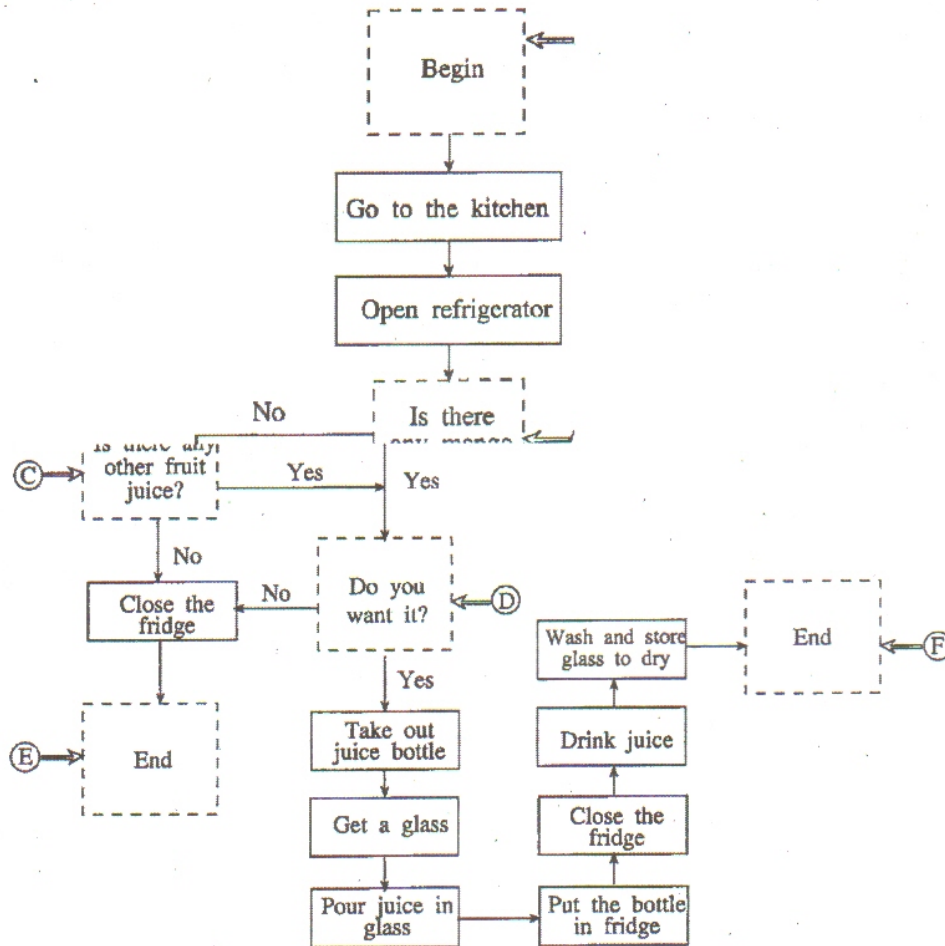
Begin

Go to the kitchen

Open refrigerator

No

Is there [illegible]

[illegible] other fruit juice?

Yes

Yes

C

No

Do you want it?

D

No

Close the fridge

Yes

Take out juice bottle

Get a glass

Pour juice in glass

Put the bottle in fridge

Close the fridge

Drink juice

Wash and store glass to dry

End

F

E

End